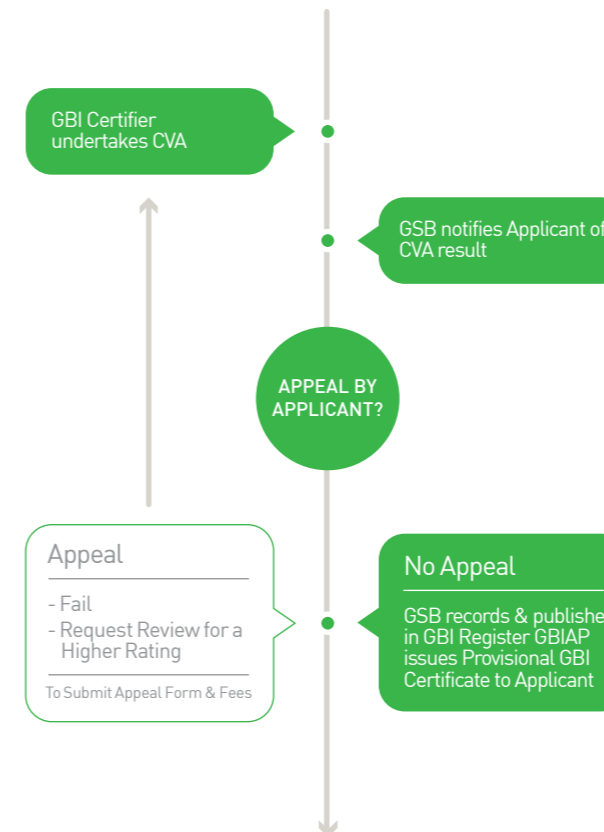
GBI Certifier undertakes CVA

GSB notifies Applicant of CVA result

APPEAL BY APPLICANT?

Appeal

- Fail
- Request Review for a Higher Rating

To Submit Appeal Form & Fees

No Appeal

GSB records & publishe in GBI Register GBIAP issues Provisional GBI Certificate to Applicant